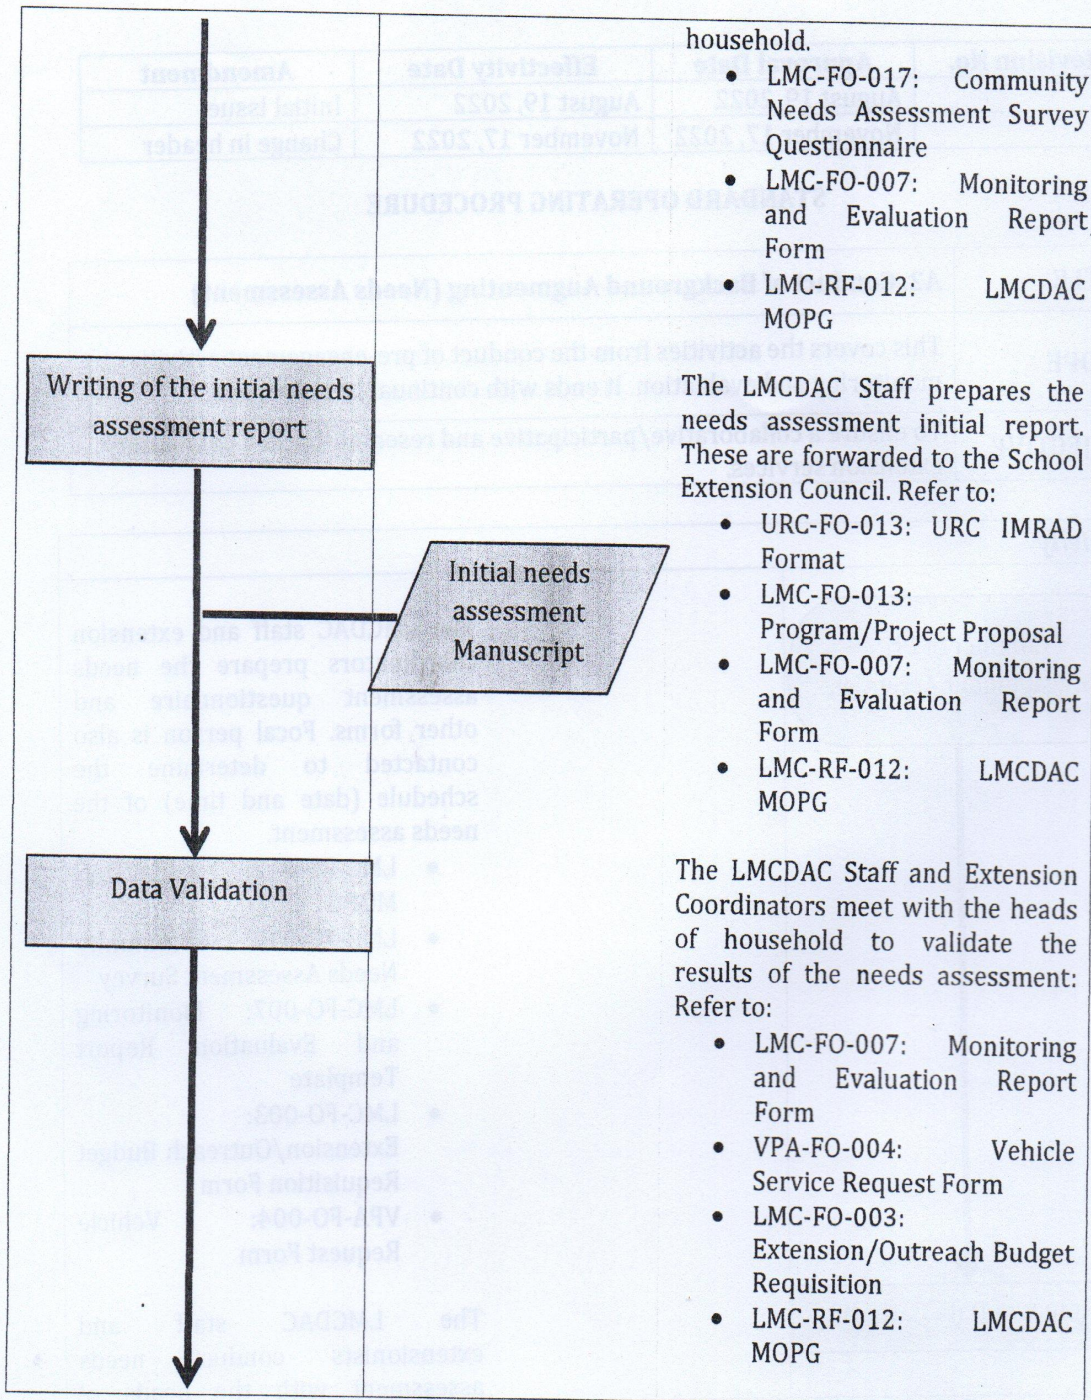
Writing of the initial needs assessment report

Initial needs assessment Manuscript

Data Validation

household.

- LMC-FO-017: Community Needs Assessment Survey Questionnaire
- LMC-FO-007: Monitoring and Evaluation Report Form
- LMC-RF-012: LMCDAC MOPG

The LMCDAC Staff prepares the needs assessment initial report. These are forwarded to the School Extension Council. Refer to:

- URC-FO-013: URC IMRAD Format
- LMC-FO-013: Program/Project Proposal
- LMC-FO-007: Monitoring and Evaluation Report Form
- LMC-RF-012: LMCDAC MOPG

The LMCDAC Staff and Extension Coordinators meet with the heads of household to validate the results of the needs assessment: Refer to:

- LMC-FO-007: Monitoring and Evaluation Report Form
- VPA-FO-004: Vehicle Service Request Form
- LMC-FO-003: Extension/Outreach Budget Requisition
- LMC-RF-012: LMCDAC MOPG